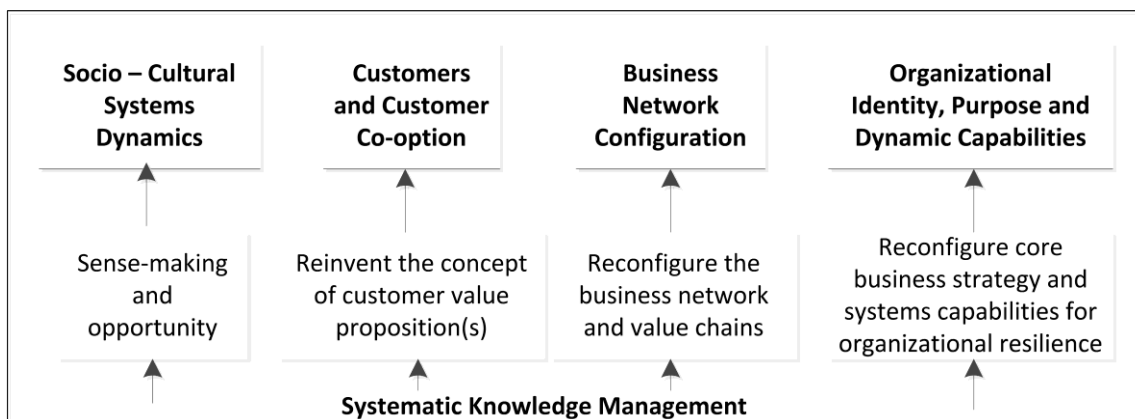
Socio – Cultural Systems Dynamics

Customers and Customer Co-option

Business Network Configuration

Organizational Identity, Purpose and Dynamic Capabilities

Sense-making and opportunity

Reinvent the concept of customer value proposition(s)

Reconfigure the business network and value chains

Reconfigure core business strategy and systems capabilities for organizational resilience

Systematic Knowledge Management